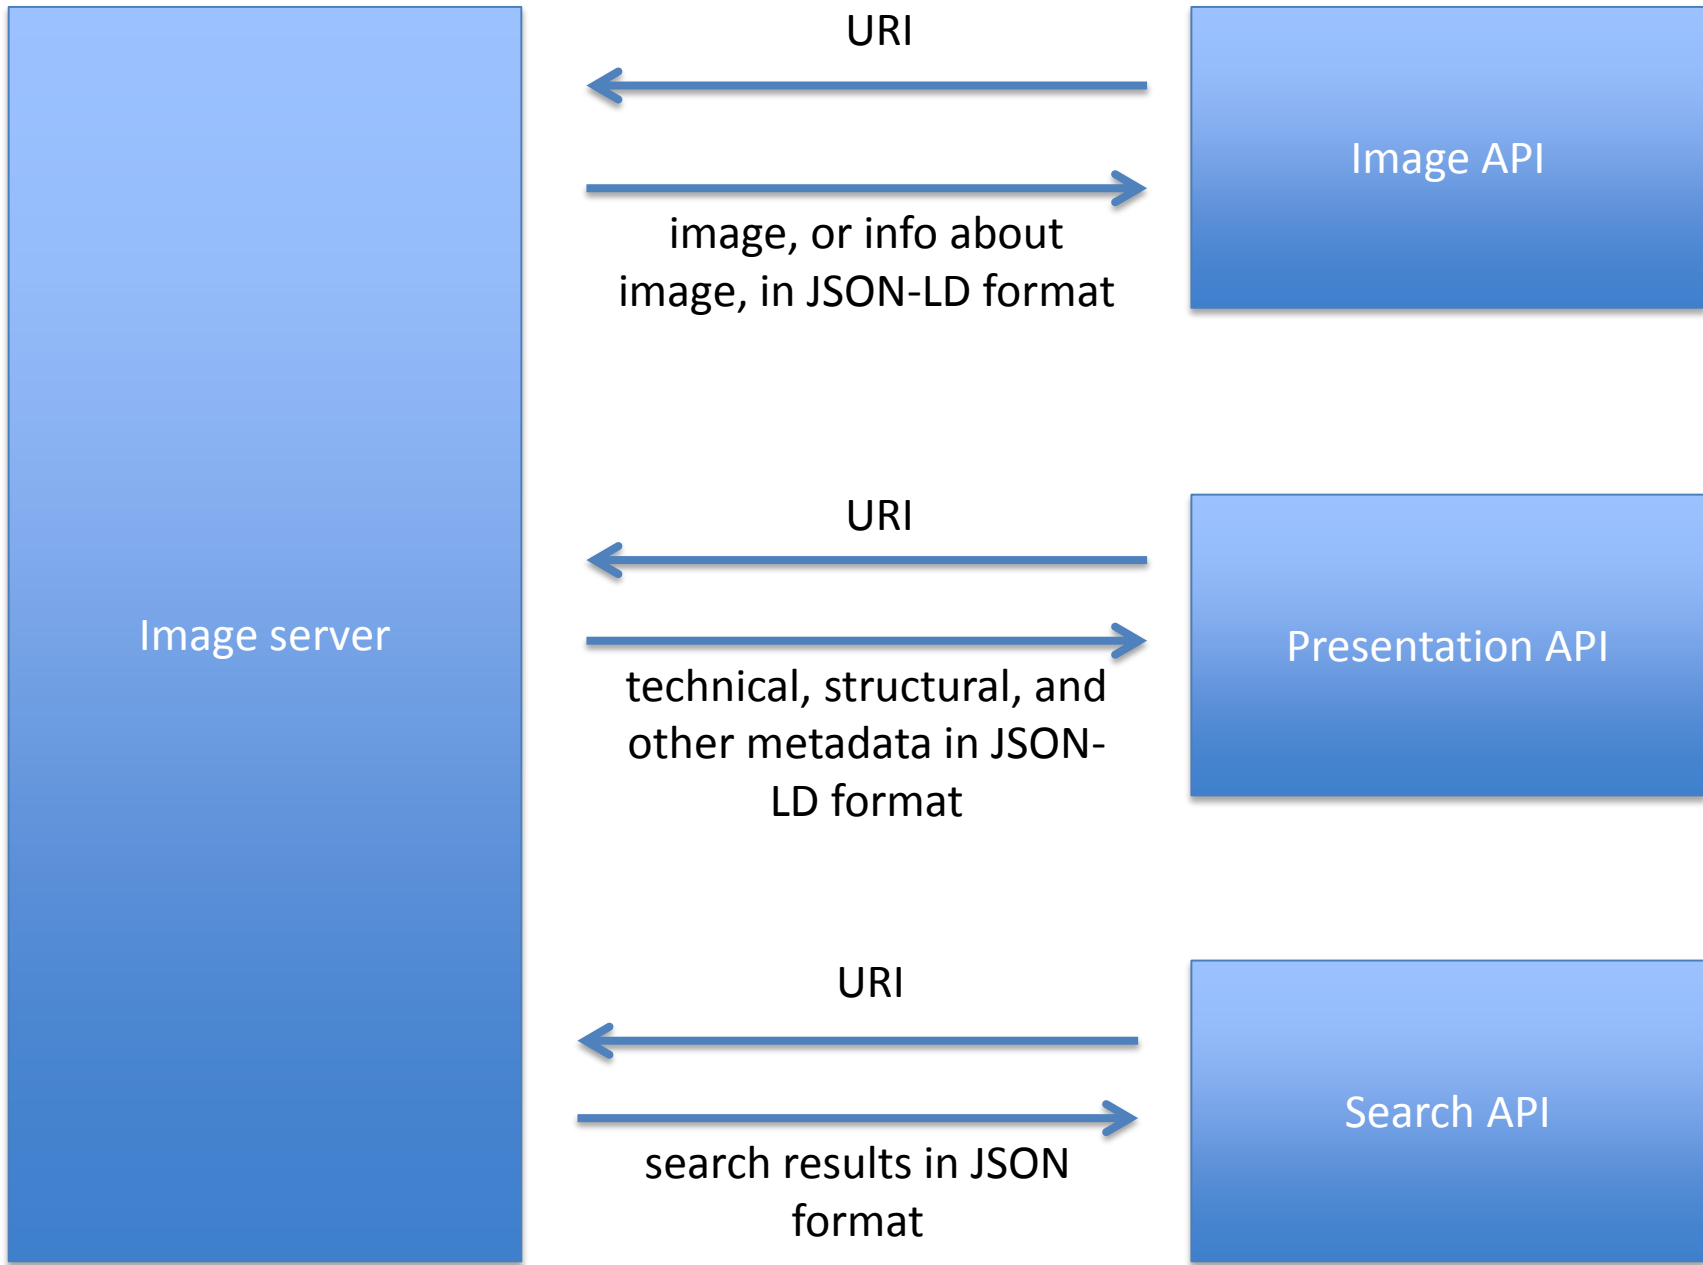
Image server

URI

image, or info about image, in JSON-LD format

Image API

URI

technical, structural, and other metadata in JSON-LD format

Presentation API

URI

search results in JSON format

Search API